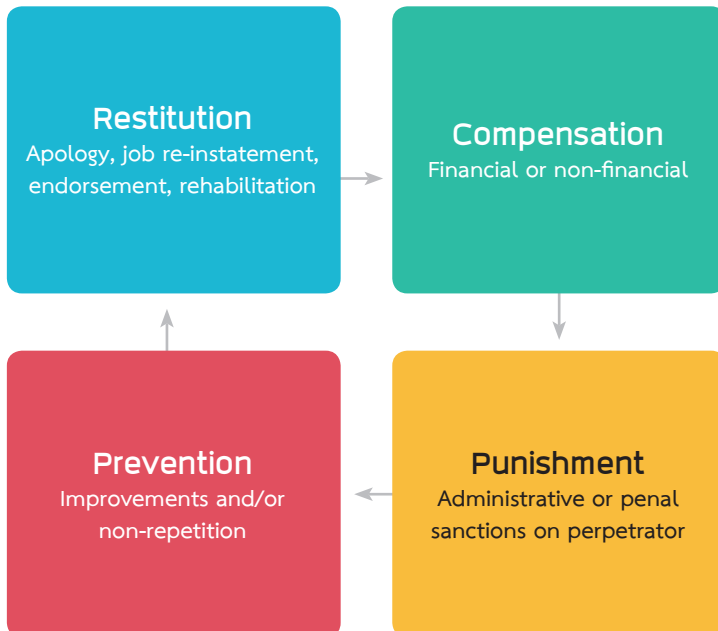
Restitution
Apology, job re-instatement, endorsement, rehabilitation

Compensation
Financial or non-financial

Punishment
Administrative or penal sanctions on perpetrator

Prevention
Improvements and/or non-repetition